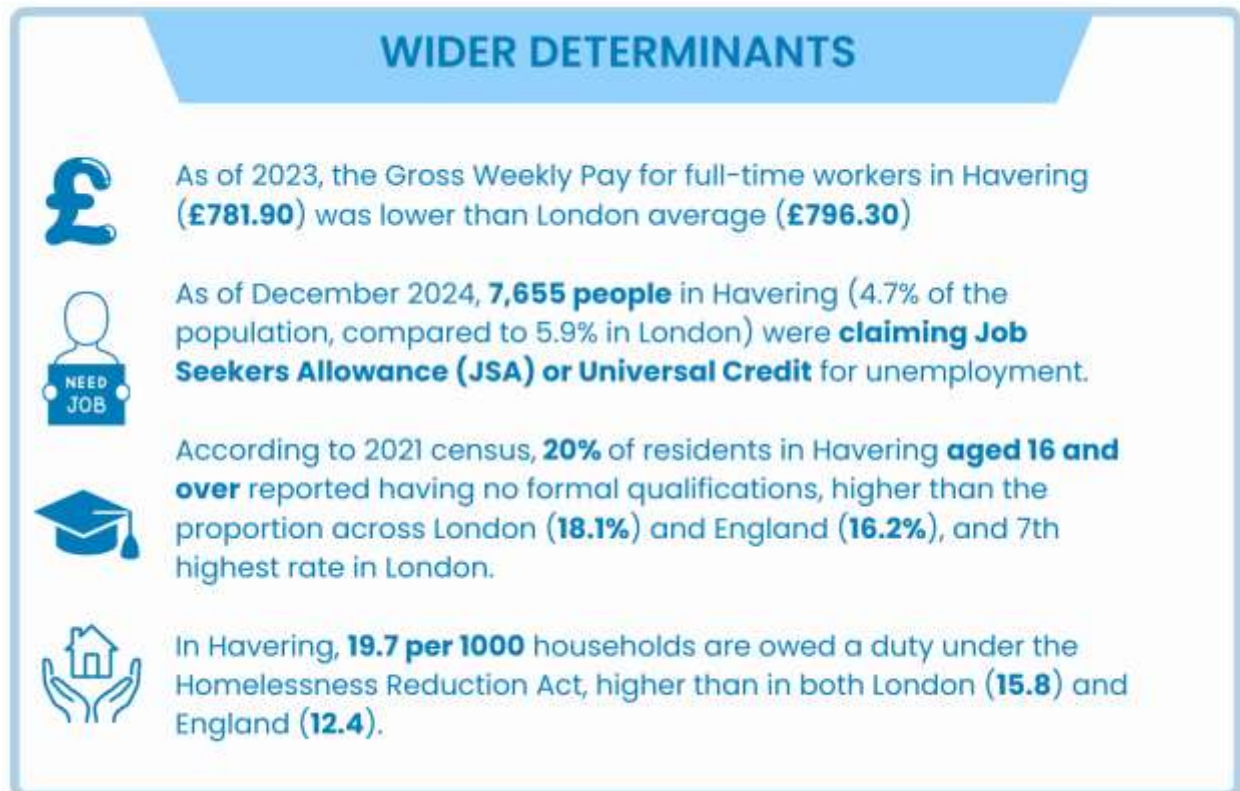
WIDER DETERMINANTS

As of 2023, the Gross Weekly Pay for full-time workers in Havering (£781.90) was lower than London average (£796.30)

NEED JOB

As of December 2024, 7,655 people in Havering (4.7% of the population, compared to 5.9% in London) were claiming Job Seekers Allowance (JSA) or Universal Credit for unemployment.

According to 2021 census, 20% of residents in Havering aged 16 and over reported having no formal qualifications, higher than the proportion across London (18.1%) and England (16.2%), and 7th highest rate in London.

In Havering, 19.7 per 1000 households are owed a duty under the Homelessness Reduction Act, higher than in both London (15.8) and England (12.4).